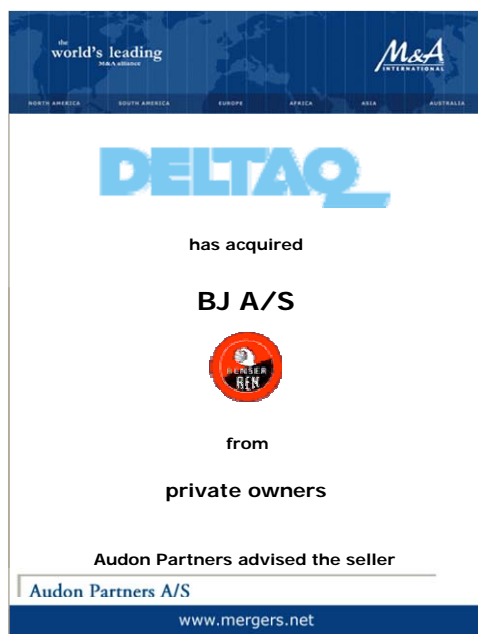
the
world's leading
M&A alliance

M&A
INTERNATIONAL

NORTH AMERICA SOUTH AMERICA EUROPE AFRICA ASIA AUSTRALIA

DELTAQ

has acquired

BJ A/S

RENSER
REN

from

private owners

Audon Partners advised the seller

Audon Partners A/S

www.mergers.net